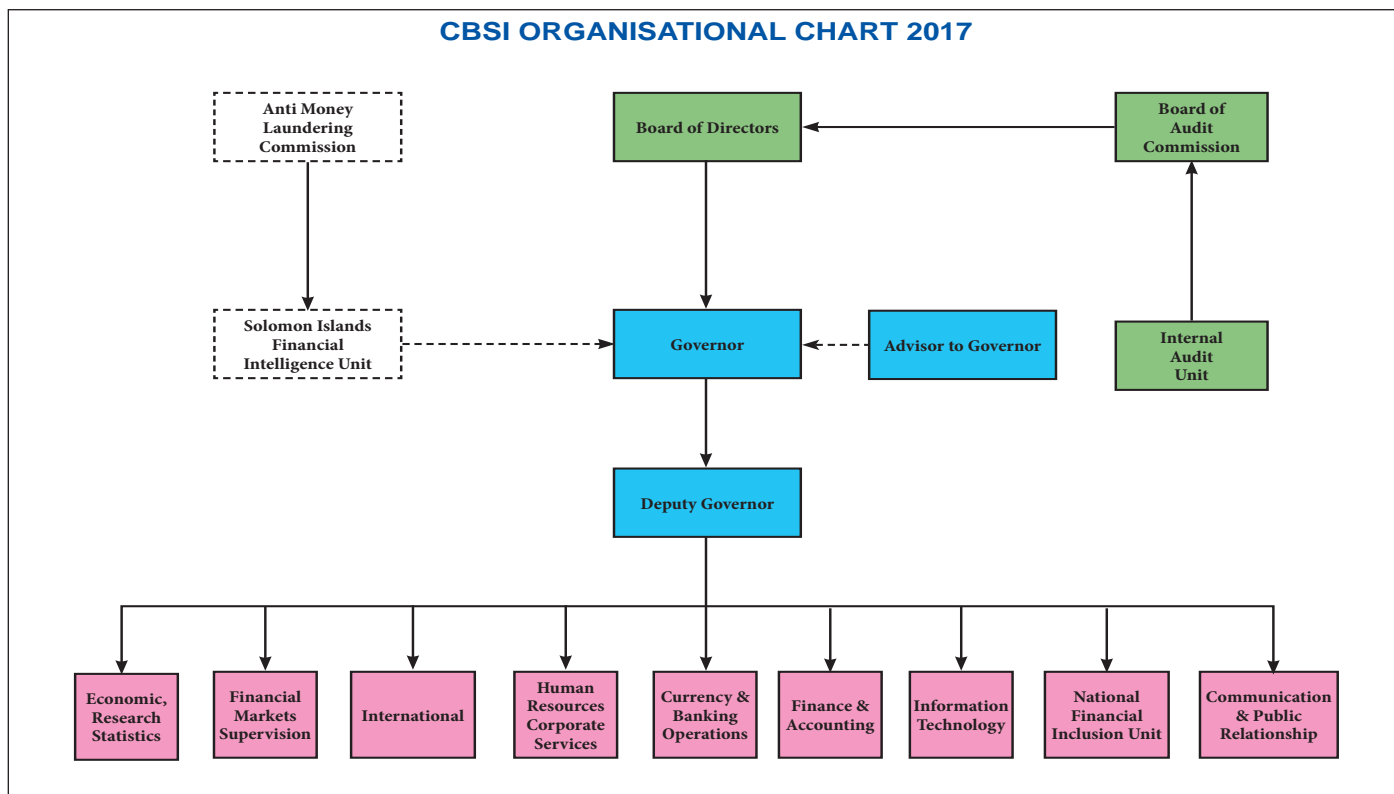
CBSI ORGANISATIONAL CHART 2017

Anti Money Laundering Commission

Board of Directors

Board of Audit Commission

Solomon Islands Financial Intelligence Unit

Governor

Advisor to Governor

Internal Audit Unit

Deputy Governor

Economic, Research Statistics

Financial Markets Supervision

International

Human Resources Corporate Services

Currency & Banking Operations

Finance & Accounting

Information Technology

National Financial Inclusion Unit

Communication & Public Relationship